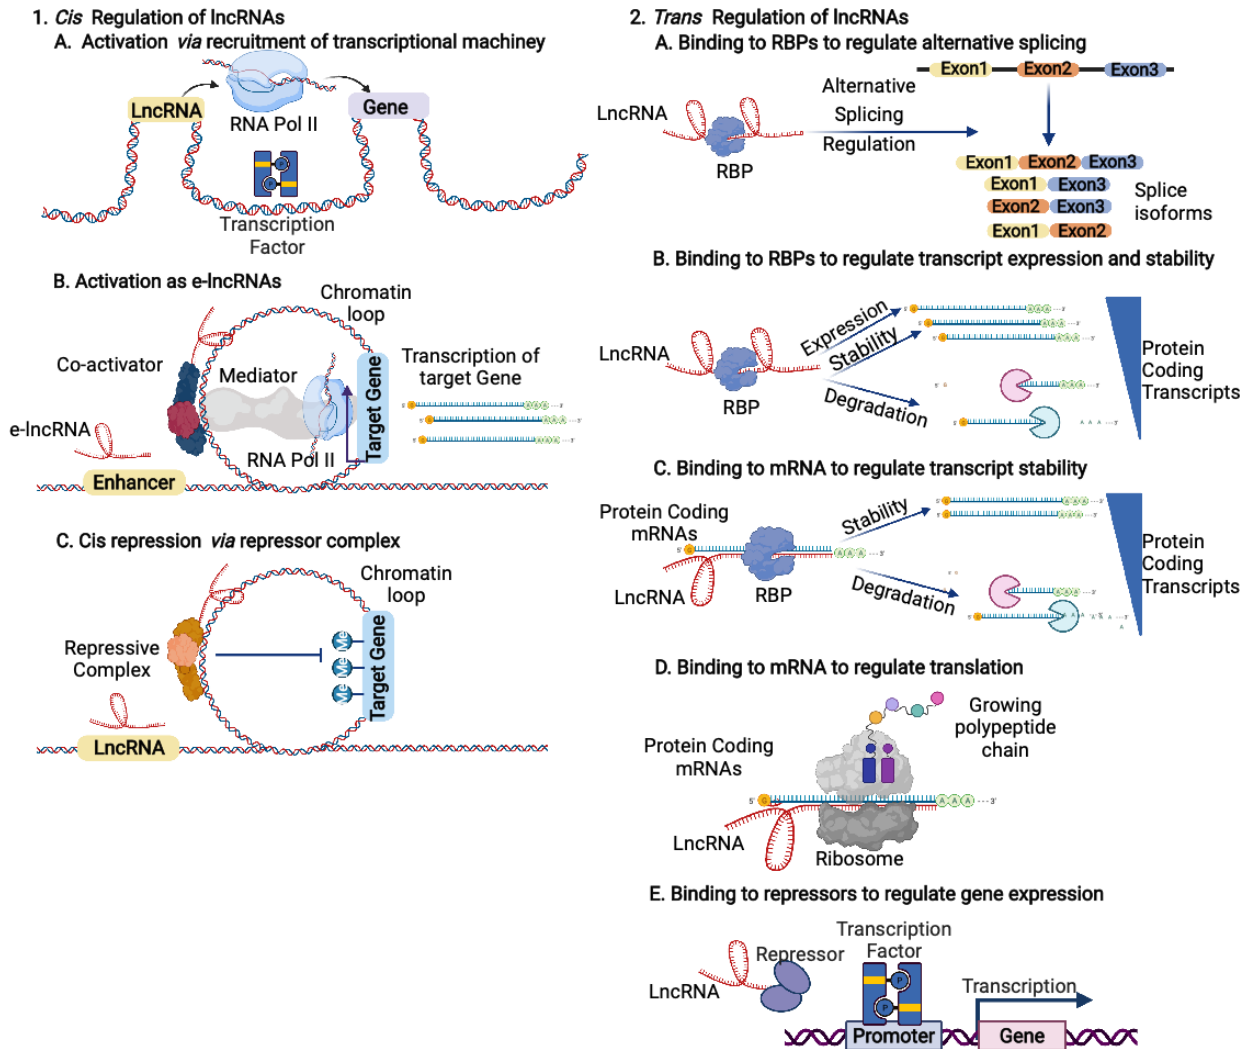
1. *Cis* Regulation of lncRNAs

A. Activation *via* recruitment of transcriptional machinery

LncRNA

RNA Pol II

Gene

Transcription Factor

B. Activation as e-lncRNAs

Chromatin loop

Co-activator

Mediator

Transcription of target Gene

Target Gene

e-lncRNA

RNA Pol II

Enhancer

C. Cis repression *via* repressor complex

Chromatin loop

Repressive Complex

Me Me Me

Target Gene

LncRNA

2. *Trans* Regulation of lncRNAs

A. Binding to RBPs to regulate alternative splicing

Exon1 Exon2 Exon3

LncRNA

Alternative Splicing Regulation

RBP

Exon1 Exon2 Exon3

Exon1 Exon3

Exon2 Exon3

Exon1 Exon2

Splice isoforms

B. Binding to RBPs to regulate transcript expression and stability

LncRNA

Expression

Stability

RBP

Degradation

Protein Coding Transcripts

C. Binding to mRNA to regulate transcript stability

Protein Coding mRNAs

Stability

LncRNA

RBP

Degradation

Protein Coding Transcripts

D. Binding to mRNA to regulate translation

Growing polypeptide chain

Protein Coding mRNAs

LncRNA

Ribosome

E. Binding to repressors to regulate gene expression

Transcription Factor

Repressor

LncRNA

Transcription

Promoter

Gene